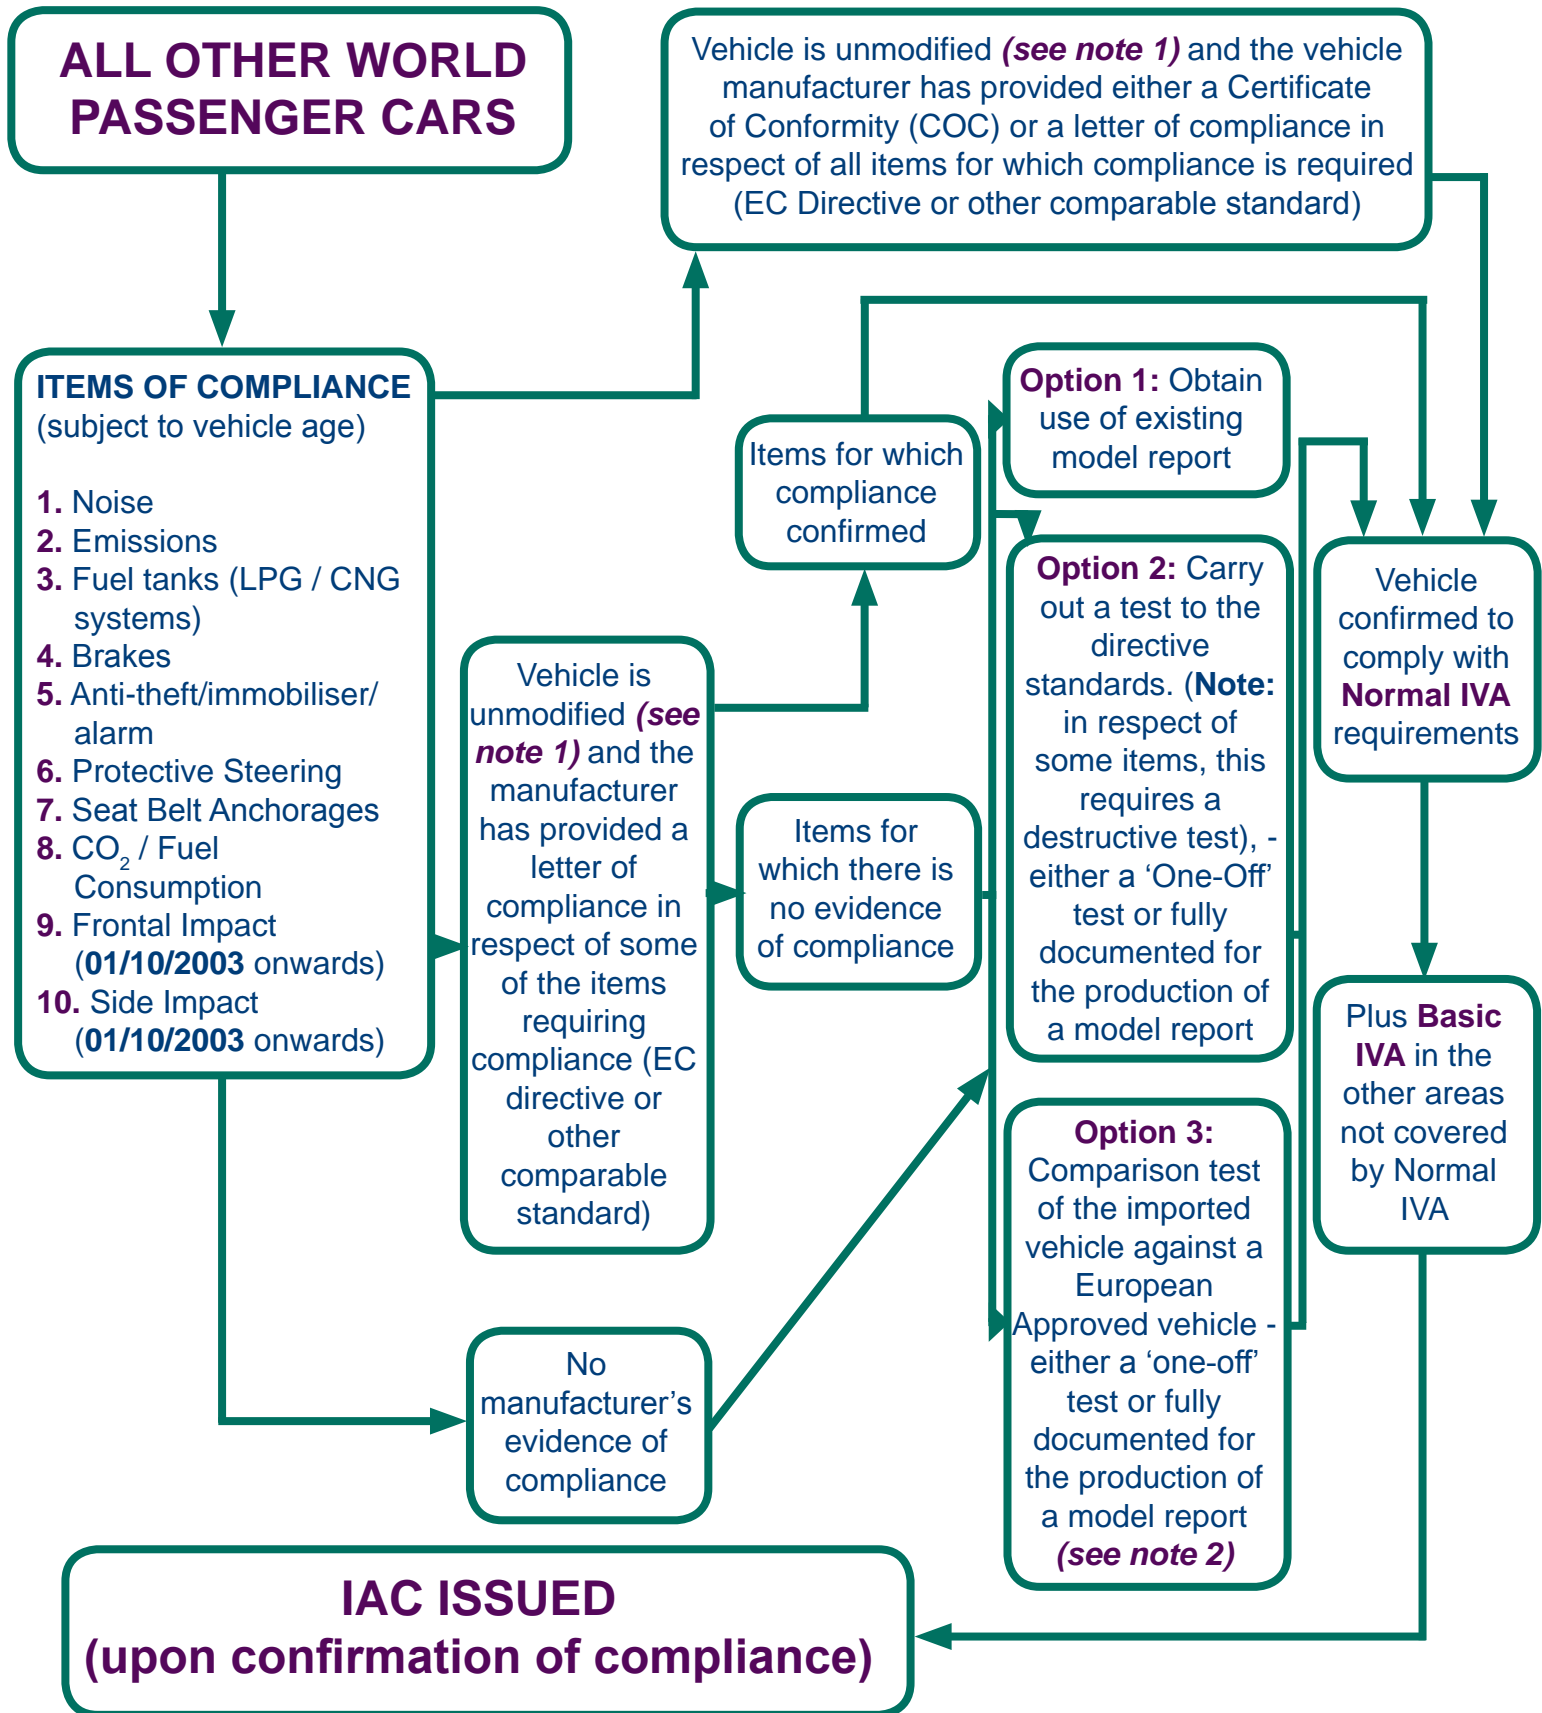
ALL OTHER WORLD PASSENGER CARS

Vehicle is unmodified (see note 1) and the vehicle manufacturer has provided either a Certificate of Conformity (COC) or a letter of compliance in respect of all items for which compliance is required (EC Directive or other comparable standard)

ITEMS OF COMPLIANCE
(subject to vehicle age)

1. Noise
2. Emissions
3. Fuel tanks (LPG / CNG systems)
4. Brakes
5. Anti-theft/immobiliser/ alarm
6. Protective Steering
7. Seat Belt Anchorages
8. $CO_2$ / Fuel Consumption
9. Frontal Impact (01/10/2003 onwards)
10. Side Impact (01/10/2003 onwards)

Items for which compliance confirmed

Option 1: Obtain use of existing model report

Option 2: Carry out a test to the directive standards. (Note: in respect of some items, this requires a destructive test), - either a 'One-Off' test or fully documented for the production of a model report

Vehicle confirmed to comply with Normal IVA requirements

Vehicle is unmodified (see note 1) and the manufacturer has provided a letter of compliance in respect of some of the items requiring compliance (EC directive or other comparable standard)

Items for which there is no evidence of compliance

Plus Basic IVA in the other areas not covered by Normal IVA

Option 3: Comparison test of the imported vehicle against a European Approved vehicle - either a 'one-off' test or fully documented for the production of a model report (see note 2)

No manufacturer's evidence of compliance

IAC ISSUED
(upon confirmation of compliance)